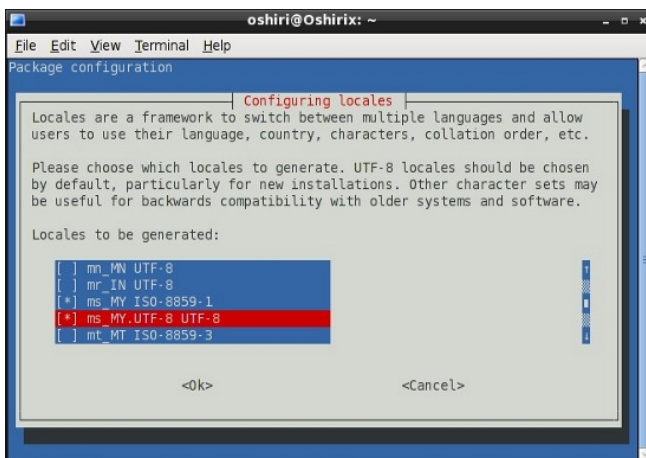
oshiri@Oshirix: ~

File Edit View Terminal Help

Package configuration

Configuring locales

Locales are a framework to switch between multiple languages and allow users to use their language, country, characters, collation order, etc.

Please choose which locales to generate. UTF-8 locales should be chosen by default, particularly for new installations. Other character sets may be useful for backwards compatibility with older systems and software.

Locales to be generated:

[ ] mn_MN UTF-8
[ ] mr_IN UTF-8
[*] ms_MY ISO-8859-1
[*] ms_MY.UTF-8 UTF-8
[ ] mt_MT ISO-8859-3

<Ok> <Cancel>